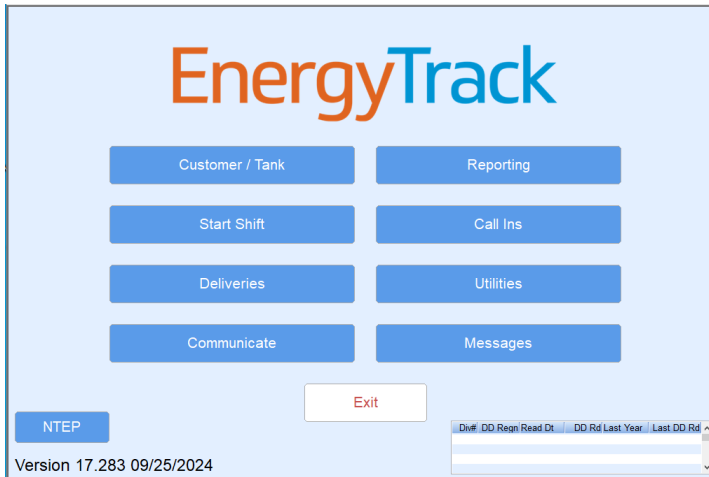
EnergyTrack

Customer / Tank
Reporting
Start Shift
Call Ins
Deliveries
Utilities
Communicate
Messages

Exit

NTEP

Version 17.283 09/25/2024

| Div# | DD Regn | Read Dt | DD Rd Last Year | Last DD Rd |
|---|---|---|---|---|